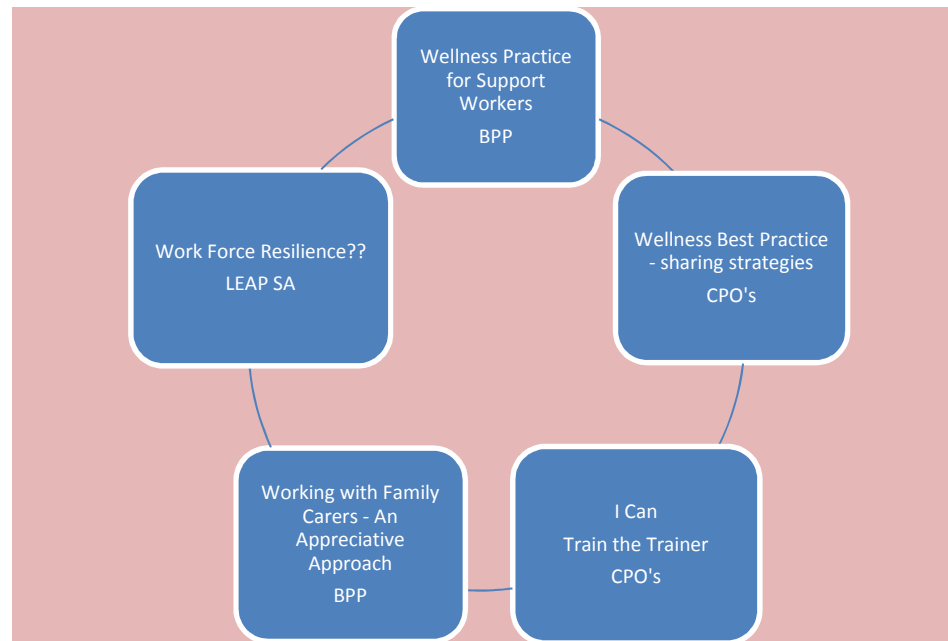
Wellness Practice for Support Workers
BPP

Wellness Best Practice - sharing strategies
CPO's

I Can
Train the Trainer
CPO's

Working with Family Carers - An Appreciative Approach
BPP

Work Force Resilience??
LEAP SA